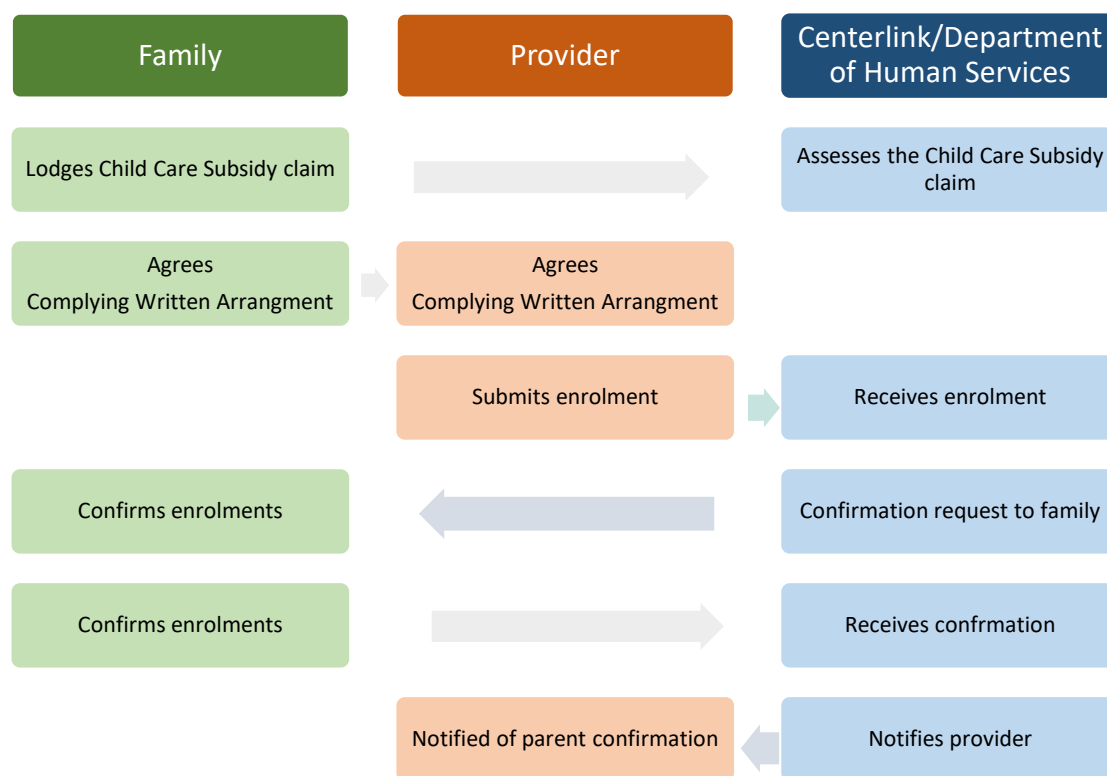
Family

Provider

Centerlink/Department of Human Services

Lodges Child Care Subsidy claim

Assesses the Child Care Subsidy claim

Agrees
Complying Written Arrangment

Agrees
Complying Written Arrangment

Submits enrolment

Receives enrolment

Confirms enrolments

Confirmation request to family

Confirms enrolments

Receives confrmation

Notified of parent confirmation

Notifies provider